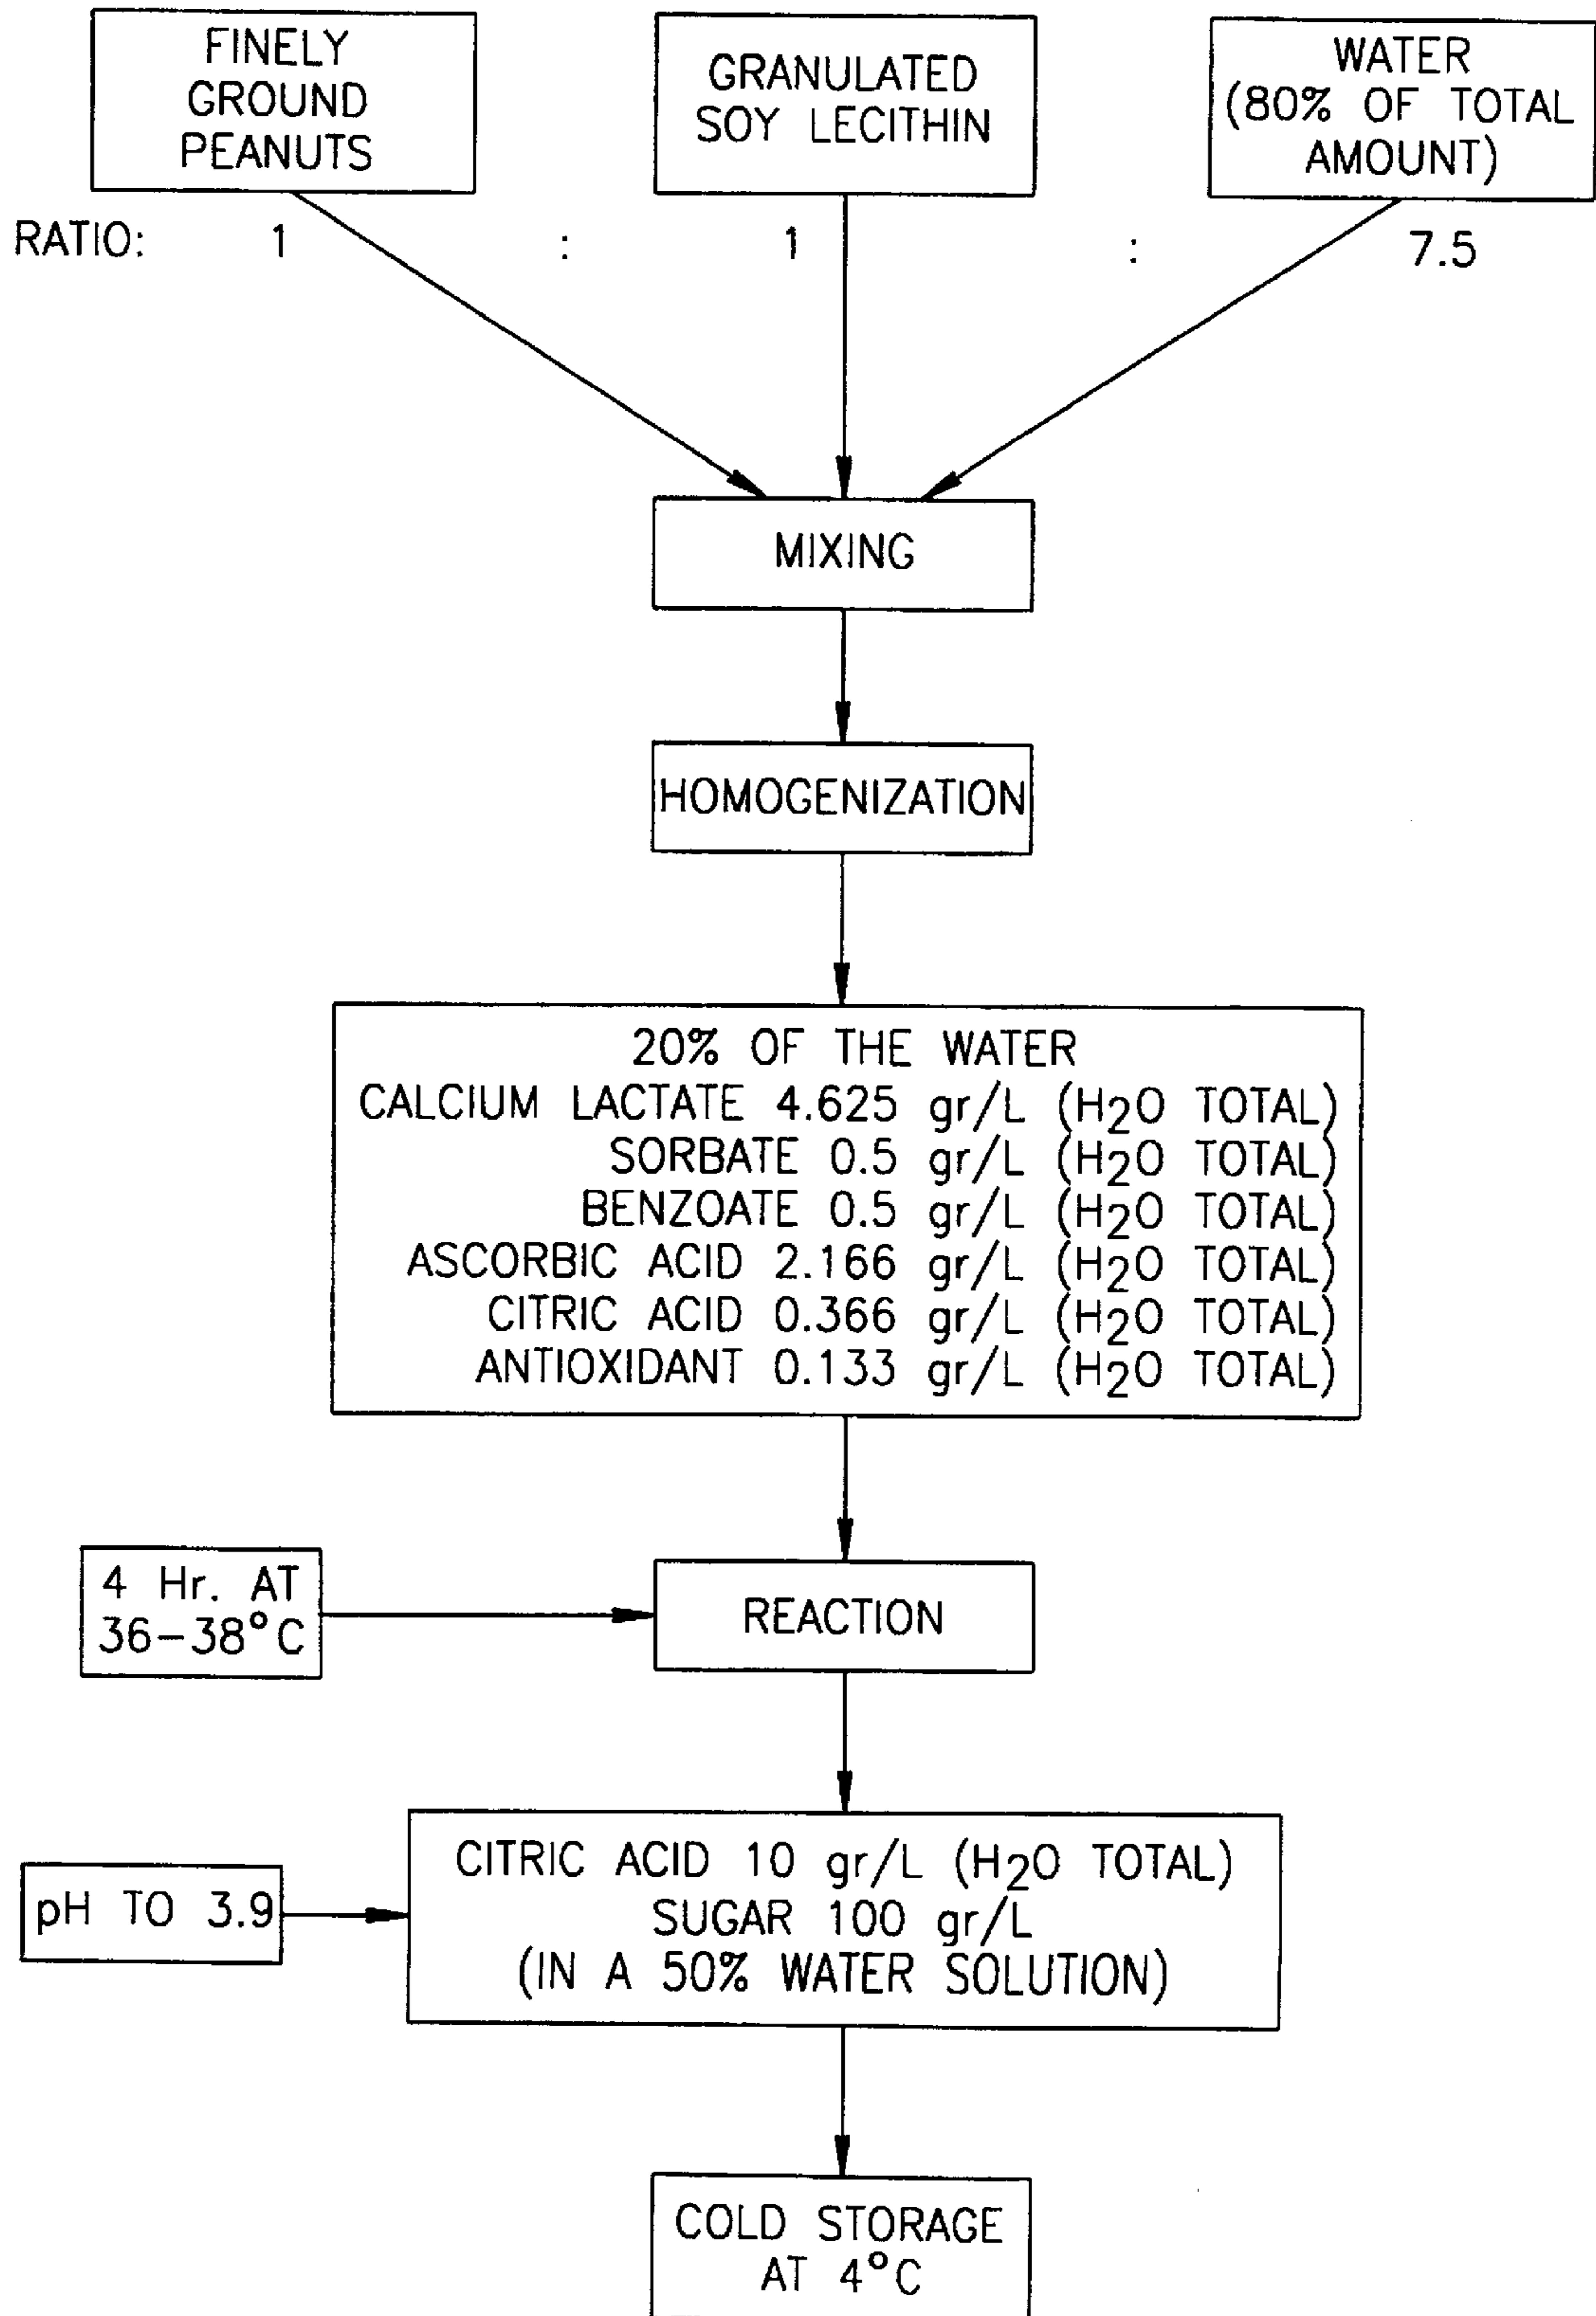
FINELY GROUND PEANUTS

GRANULATED SOY LECITHIN

WATER (80% OF TOTAL AMOUNT)

RATIO: 1 : 1 : 7.5

MIXING

HOMOGENIZATION

20% OF THE WATER
CALCIUM LACTATE 4.625 gr/L ($H_2O$ TOTAL)
SORBATE 0.5 gr/L ($H_2O$ TOTAL)
BENZOATE 0.5 gr/L ($H_2O$ TOTAL)
ASCORBIC ACID 2.166 gr/L ($H_2O$ TOTAL)
CITRIC ACID 0.366 gr/L ($H_2O$ TOTAL)
ANTIOXIDANT 0.133 gr/L ($H_2O$ TOTAL)

4 Hr. AT 36–38°C

REACTION

pH TO 3.9

CITRIC ACID 10 gr/L ($H_2O$ TOTAL)
SUGAR 100 gr/L
(IN A 50% WATER SOLUTION)

COLD STORAGE AT 4°C